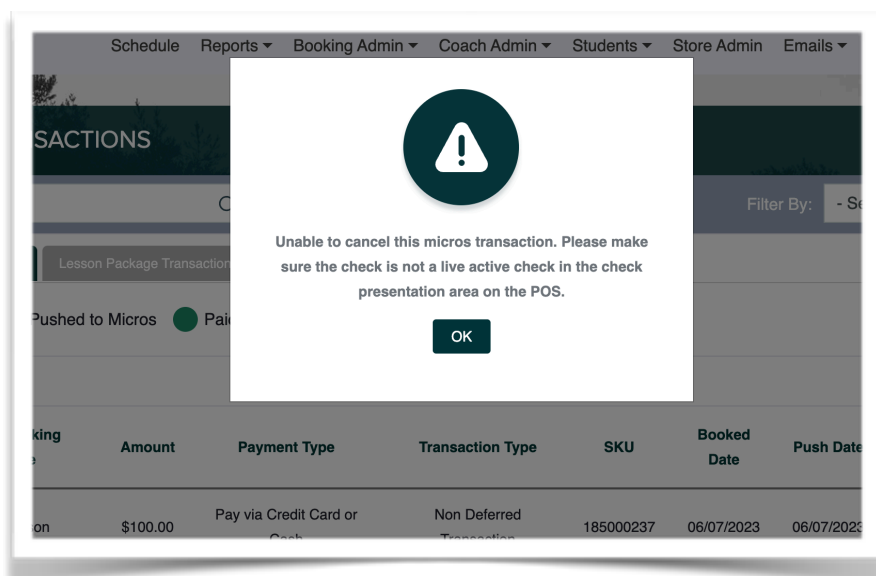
Schedule Reports ▾ Booking Admin ▾ Coach Admin ▾ Students ▾ Store Admin Emails ▾

SACTIONS

C

Filter By: - Se

Lesson Package Transaction

Pushed to Micros Pai

Unable to cancel this micros transaction. Please make sure the check is not a live active check in the check presentation area on the POS.

OK

| king | Amount | Payment Type | Transaction Type | SKU | Booked Date | Push Date |
|---|---|---|---|---|---|---|
| on | \$100.00 | Pay via Credit Card or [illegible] | Non Deferred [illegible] | 185000237 | 06/07/2023 | 06/07/2023 |